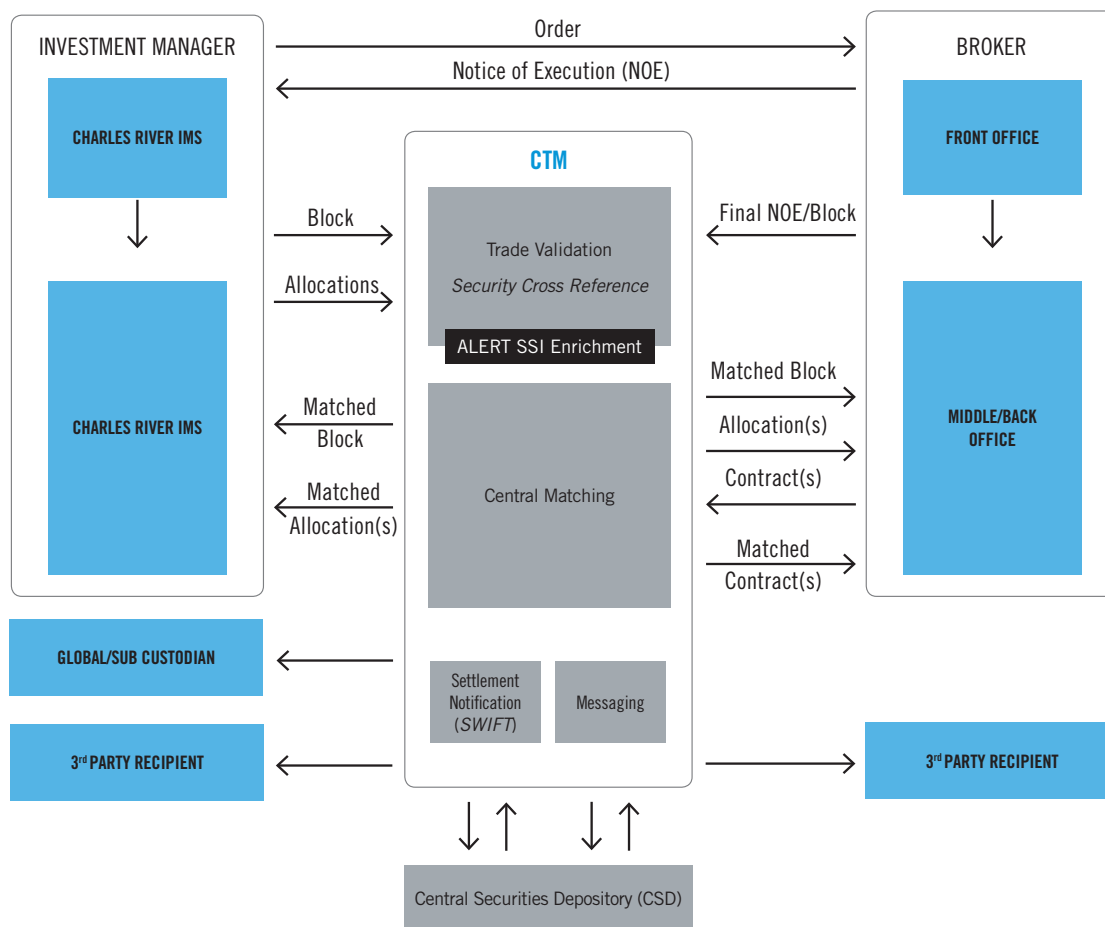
INVESTMENT MANAGER

Order

Notice of Execution (NOE)

BROKER

CHARLES RIVER IMS

FRONT OFFICE

CTM

Block

Trade Validation

Security Cross Reference

Final NOE/Block

Allocations

ALERT SSI Enrichment

CHARLES RIVER IMS

Matched Block

Matched Block

Allocation(s)

MIDDLE/BACK OFFICE

Central Matching

Contract(s)

Matched Allocation(s)

Matched Contract(s)

GLOBAL/SUB CUSTODIAN

Settlement Notification (SWIFT)

Messaging

3rd PARTY RECIPIENT

3rd PARTY RECIPIENT

Central Securities Depository (CSD)